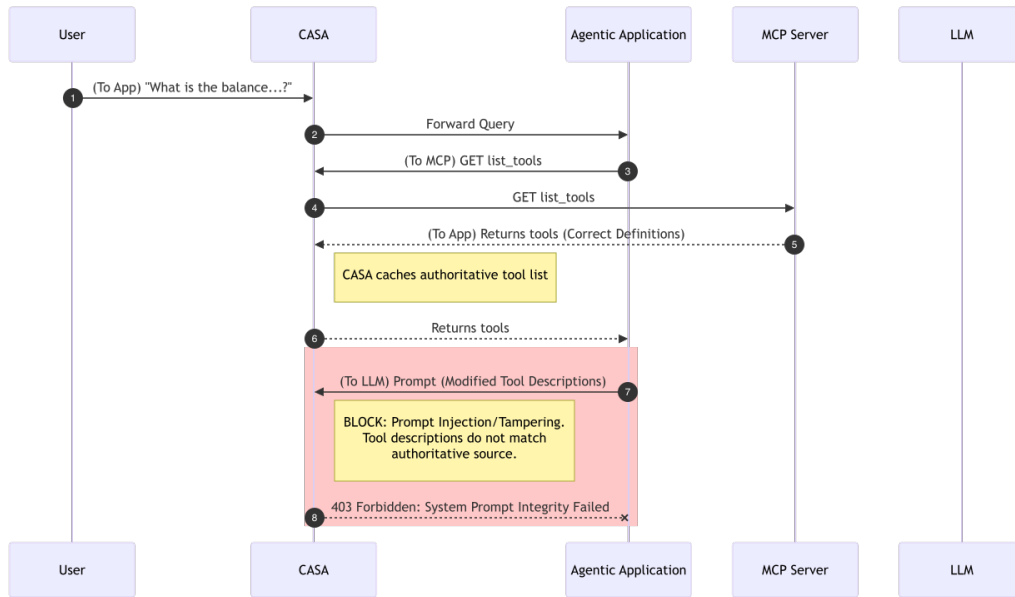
User
CASA
Agentic Application
MCP Server
LLM

1 (To App) "What is the balance...?"

2 Forward Query

3 (To MCP) GET list_tools

4 GET list_tools

5 (To App) Returns tools (Correct Definitions)

CASA caches authoritative tool list

6 Returns tools

7 (To LLM) Prompt (Modified Tool Descriptions)

BLOCK: Prompt Injection/Tampering. Tool descriptions do not match authoritative source.

8 403 Forbidden: System Prompt Integrity Failed

User
CASA
Agentic Application
MCP Server
LLM